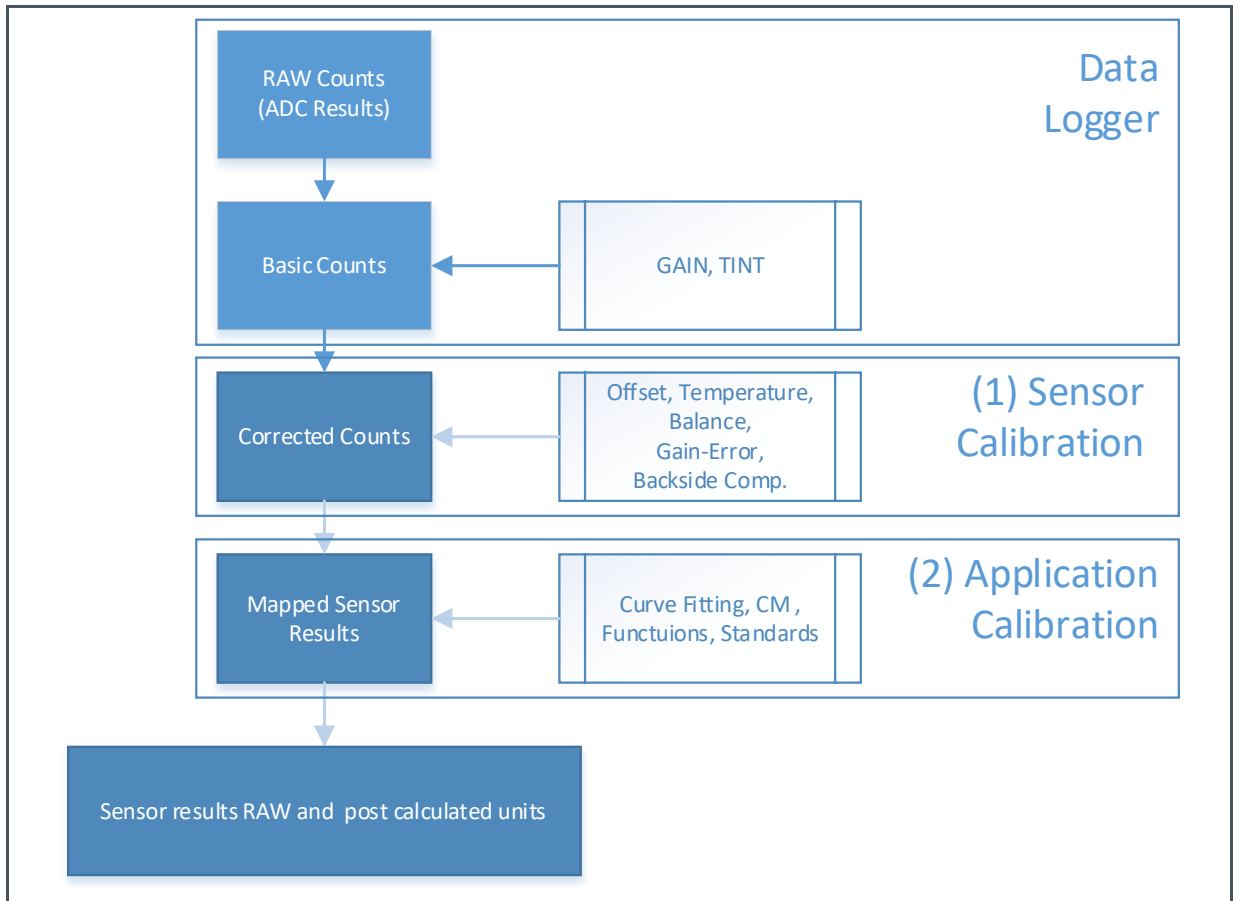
Data Logger

RAW Counts (ADC Results)

Basic Counts

GAIN, TINT

(1) Sensor Calibration

Corrected Counts

Offset, Temperature, Balance, Gain-Error, Backside Comp.

(2) Application Calibration

Mapped Sensor Results

Curve Fitting, CM , Functuions, Standards

Sensor results RAW and post calculated units